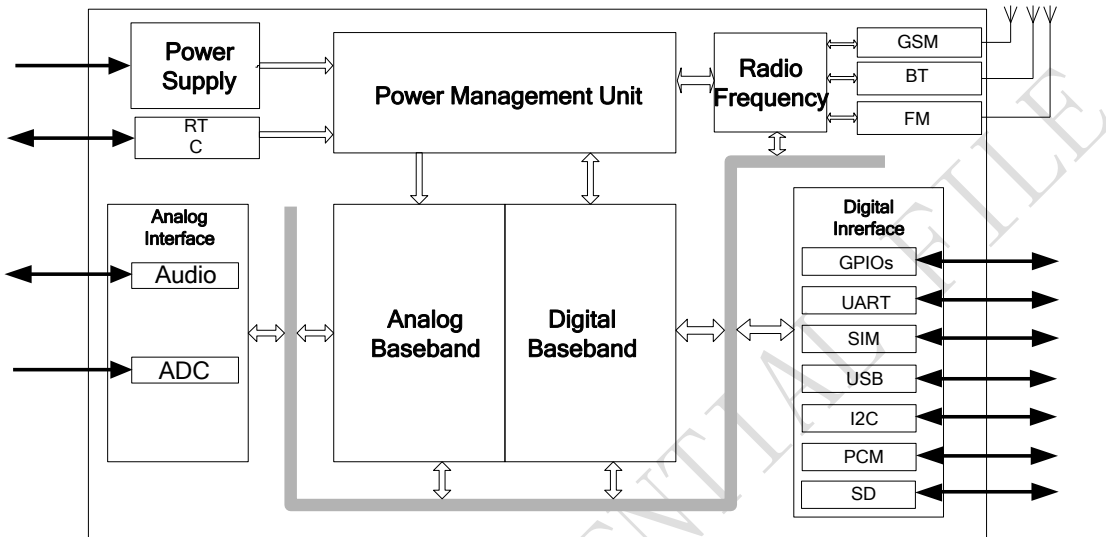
Power Supply

RT C

Power Management Unit

Radio Frequency

GSM

BT

FM

Analog Interface

Audio

ADC

Analog Baseband

Digital Baseband

Digital Inrerface

GPIOs

UART

SIM

USB

I2C

PCM

SD

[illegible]NTIAL FILE